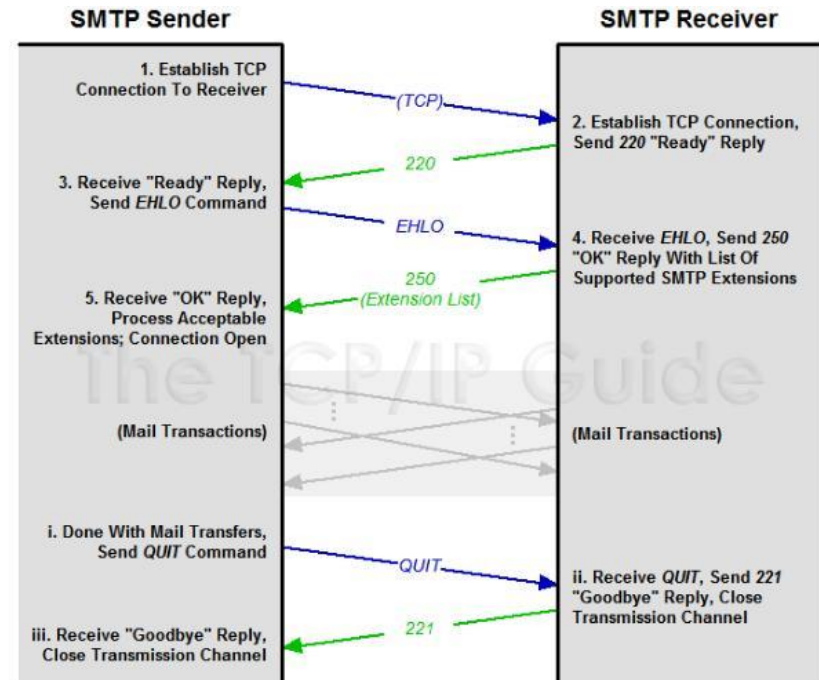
SMTP Sender

SMTP Receiver

1. Establish TCP Connection To Receiver

(TCP)

2. Establish TCP Connection, Send 220 "Ready" Reply

220

3. Receive "Ready" Reply, Send EHLO Command

EHLO

4. Receive EHLO, Send 250 "OK" Reply With List Of Supported SMTP Extensions

250
(Extension List)

5. Receive "OK" Reply, Process Acceptable Extensions; Connection Open

The TCP/IP Guide

(Mail Transactions)

(Mail Transactions)

i. Done With Mail Transfers, Send QUIT Command

QUIT

ii. Receive QUIT, Send 221 "Goodbye" Reply, Close Transmission Channel

221

iii. Receive "Goodbye" Reply, Close Transmission Channel